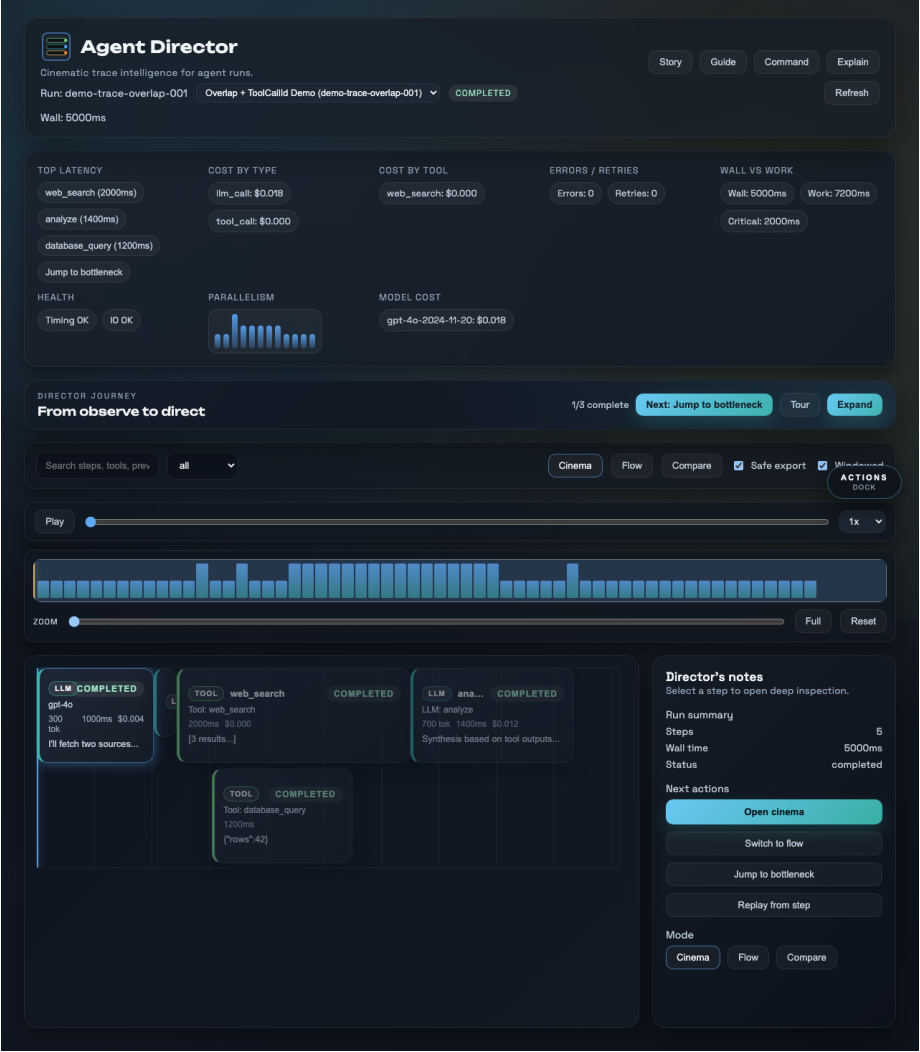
Agent Director
Cinematic trace intelligence for agent runs.
Run: demo-trace-overlap-001 Overlap + ToolCallId Demo (demo-trace-overlap-001) COMPLETED
Wall: 5000ms

Story Guide Command Explain
Refresh

TOP LATENCY
web_search (2000ms)
analyze (1400ms)
database_query (1200ms)
Jump to bottleneck

COST BY TYPE
llm_call: $0.018
tool_call: $0.000

COST BY TOOL
web_search: $0.000

ERRORS / RETRIES
Errors: 0 Retries: 0

WALL VS WORK
Wall: 5000ms Work: 7200ms
Critical: 2000ms

HEALTH
Timing OK IO OK

PARALLELISM

MODEL COST
gpt-4o-2024-11-20: $0.018

DIRECTOR JOURNEY
From observe to direct
1/3 complete Next: Jump to bottleneck Tour Expand

Search steps, tools, prev all
Cinema Flow Compare Safe export Windowed
ACTIONS DOCK

Play 1x

ZOOM Full Reset

LLM COMPLETED
gpt-4o
300 tok 1000ms $0.004
I'll fetch two sources...

L

TOOL web_search COMPLETED
Tool: web_search
2000ms $0.000
[3 results...]

LLM ana... COMPLETED
LLM: analyze
700 tok 1400ms $0.012
Synthesis based on tool outputs...

TOOL COMPLETED
Tool: database_query
1200ms
{"rows":42}

Director's notes
Select a step to open deep inspection.
Run summary
Steps 5
Wall time 5000ms
Status completed
Next actions
Open cinema
Switch to flow
Jump to bottleneck
Replay from step
Mode
Cinema Flow Compare